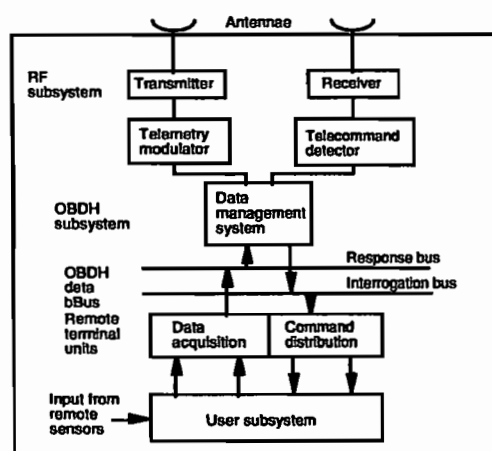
Antennae

RF subsystem

Transmitter

Receiver

Telemetry modulator

Telecommand detector

OBDH subsystem

Data management system

Response bus

Interrogation bus

OBDH data bBus

Remote terminal units

Data acquisition

Command distribution

Input from remote sensors

User subsystem